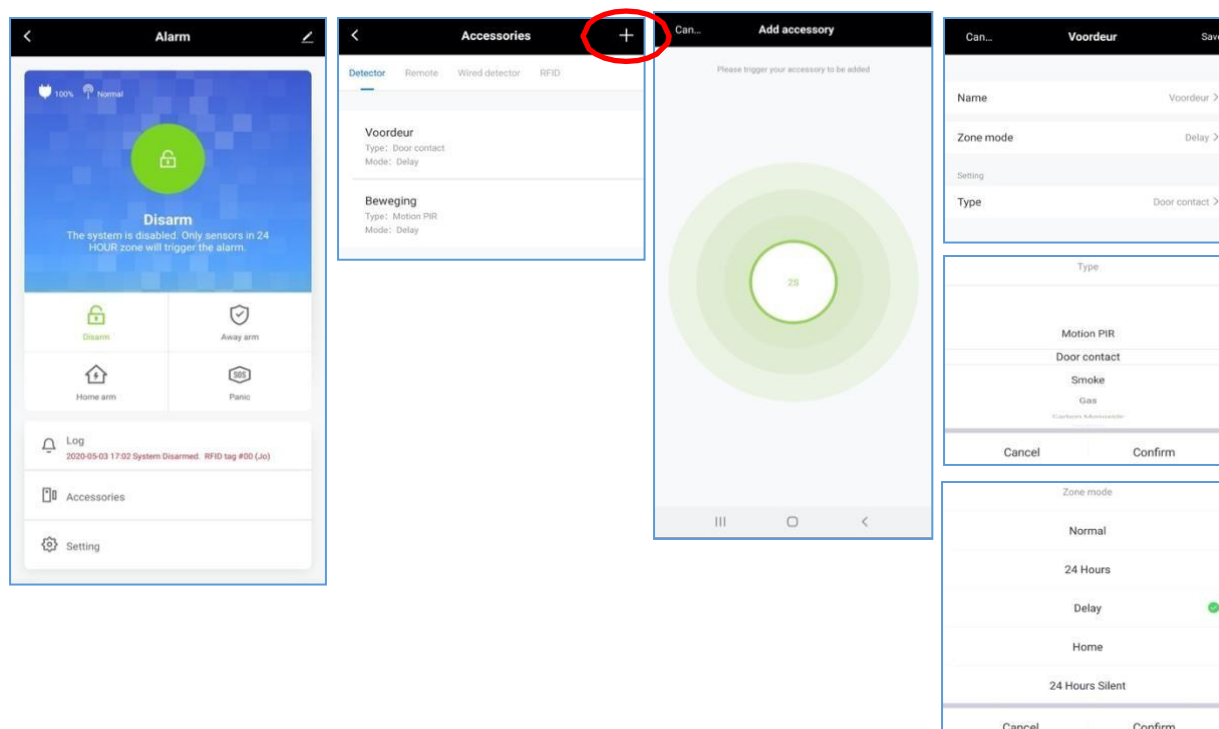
Alarm

100% Normal

Disarm
The system is disabled. Only sensors in 24 HOUR zone will trigger the alarm.

Disarm
Away arm
Home arm
Panic

Log
2020-05-03 17:02 System Disarmed. RFID tag #00 (Jo)

Accessories

Setting

Accessories

Detector Remote Wired detector RFID

Voordeur
Type: Door contact
Mode: Delay

Beweging
Type: Motion PIR
Mode: Delay

Can... Add accessory

Please trigger your accessory to be added

29

Can... Voordeur Sav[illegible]

Name Voordeur

Zone mode Delay

Setting

Type Door contact

Type

Motion PIR
Door contact
Smoke
Gas
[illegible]

Cancel Confirm

Zone mode

Normal
24 Hours
Delay
Home
24 Hours Silent

Cancel Confirm